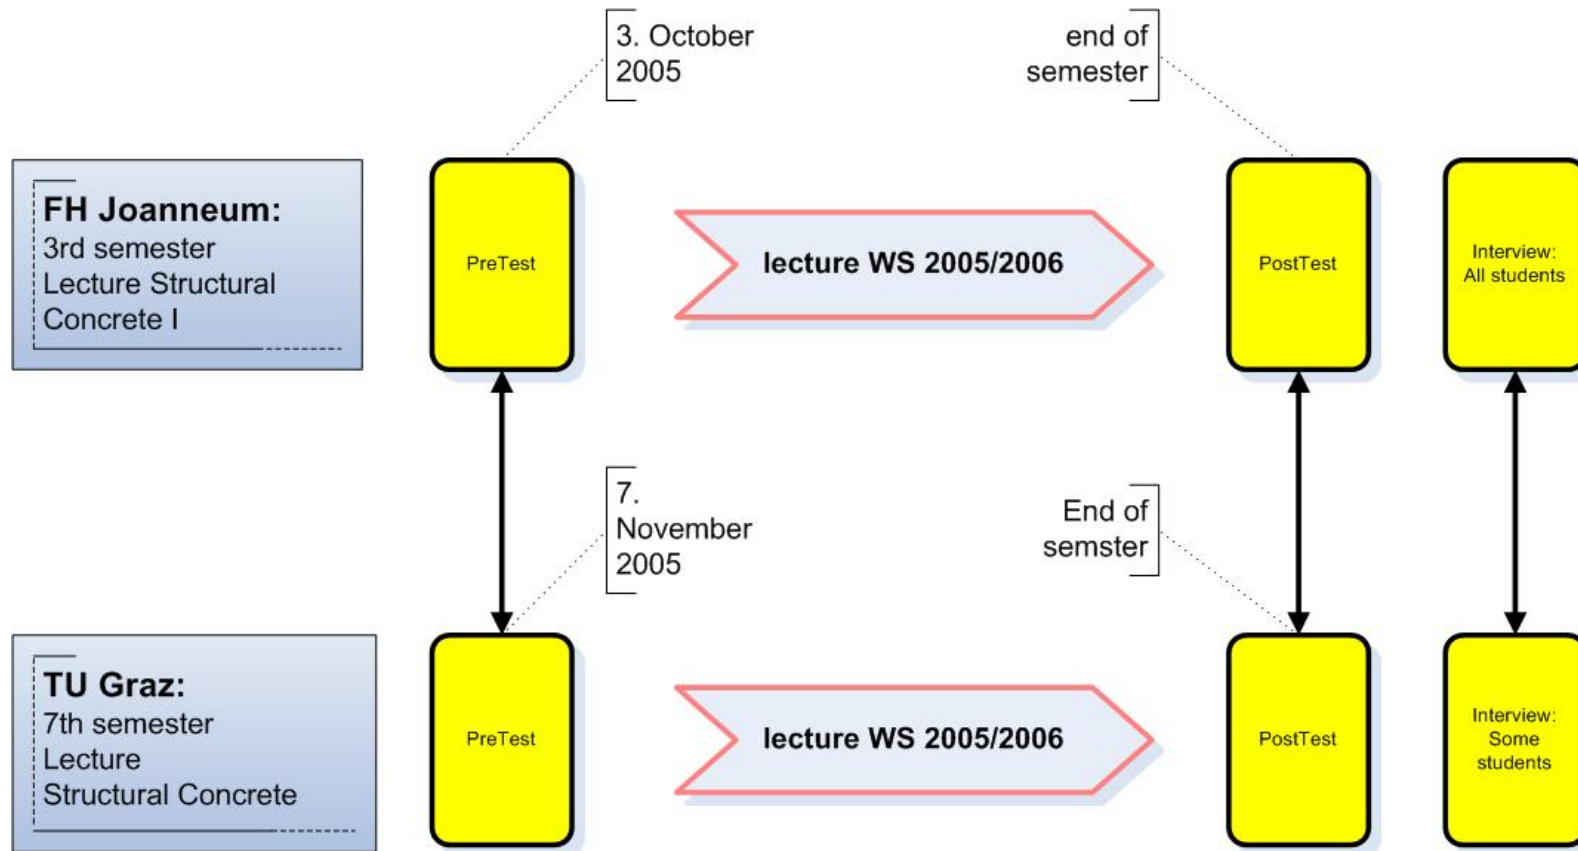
FH Joanneum:
3rd semester
Lecture Structural Concrete I

3. October 2005

PreTest

lecture WS 2005/2006

end of semester

PostTest

Interview: All students

7. November 2005

End of semster

TU Graz:
7th semester
Lecture
Structural Concrete

PreTest

lecture WS 2005/2006

PostTest

Interview: Some students